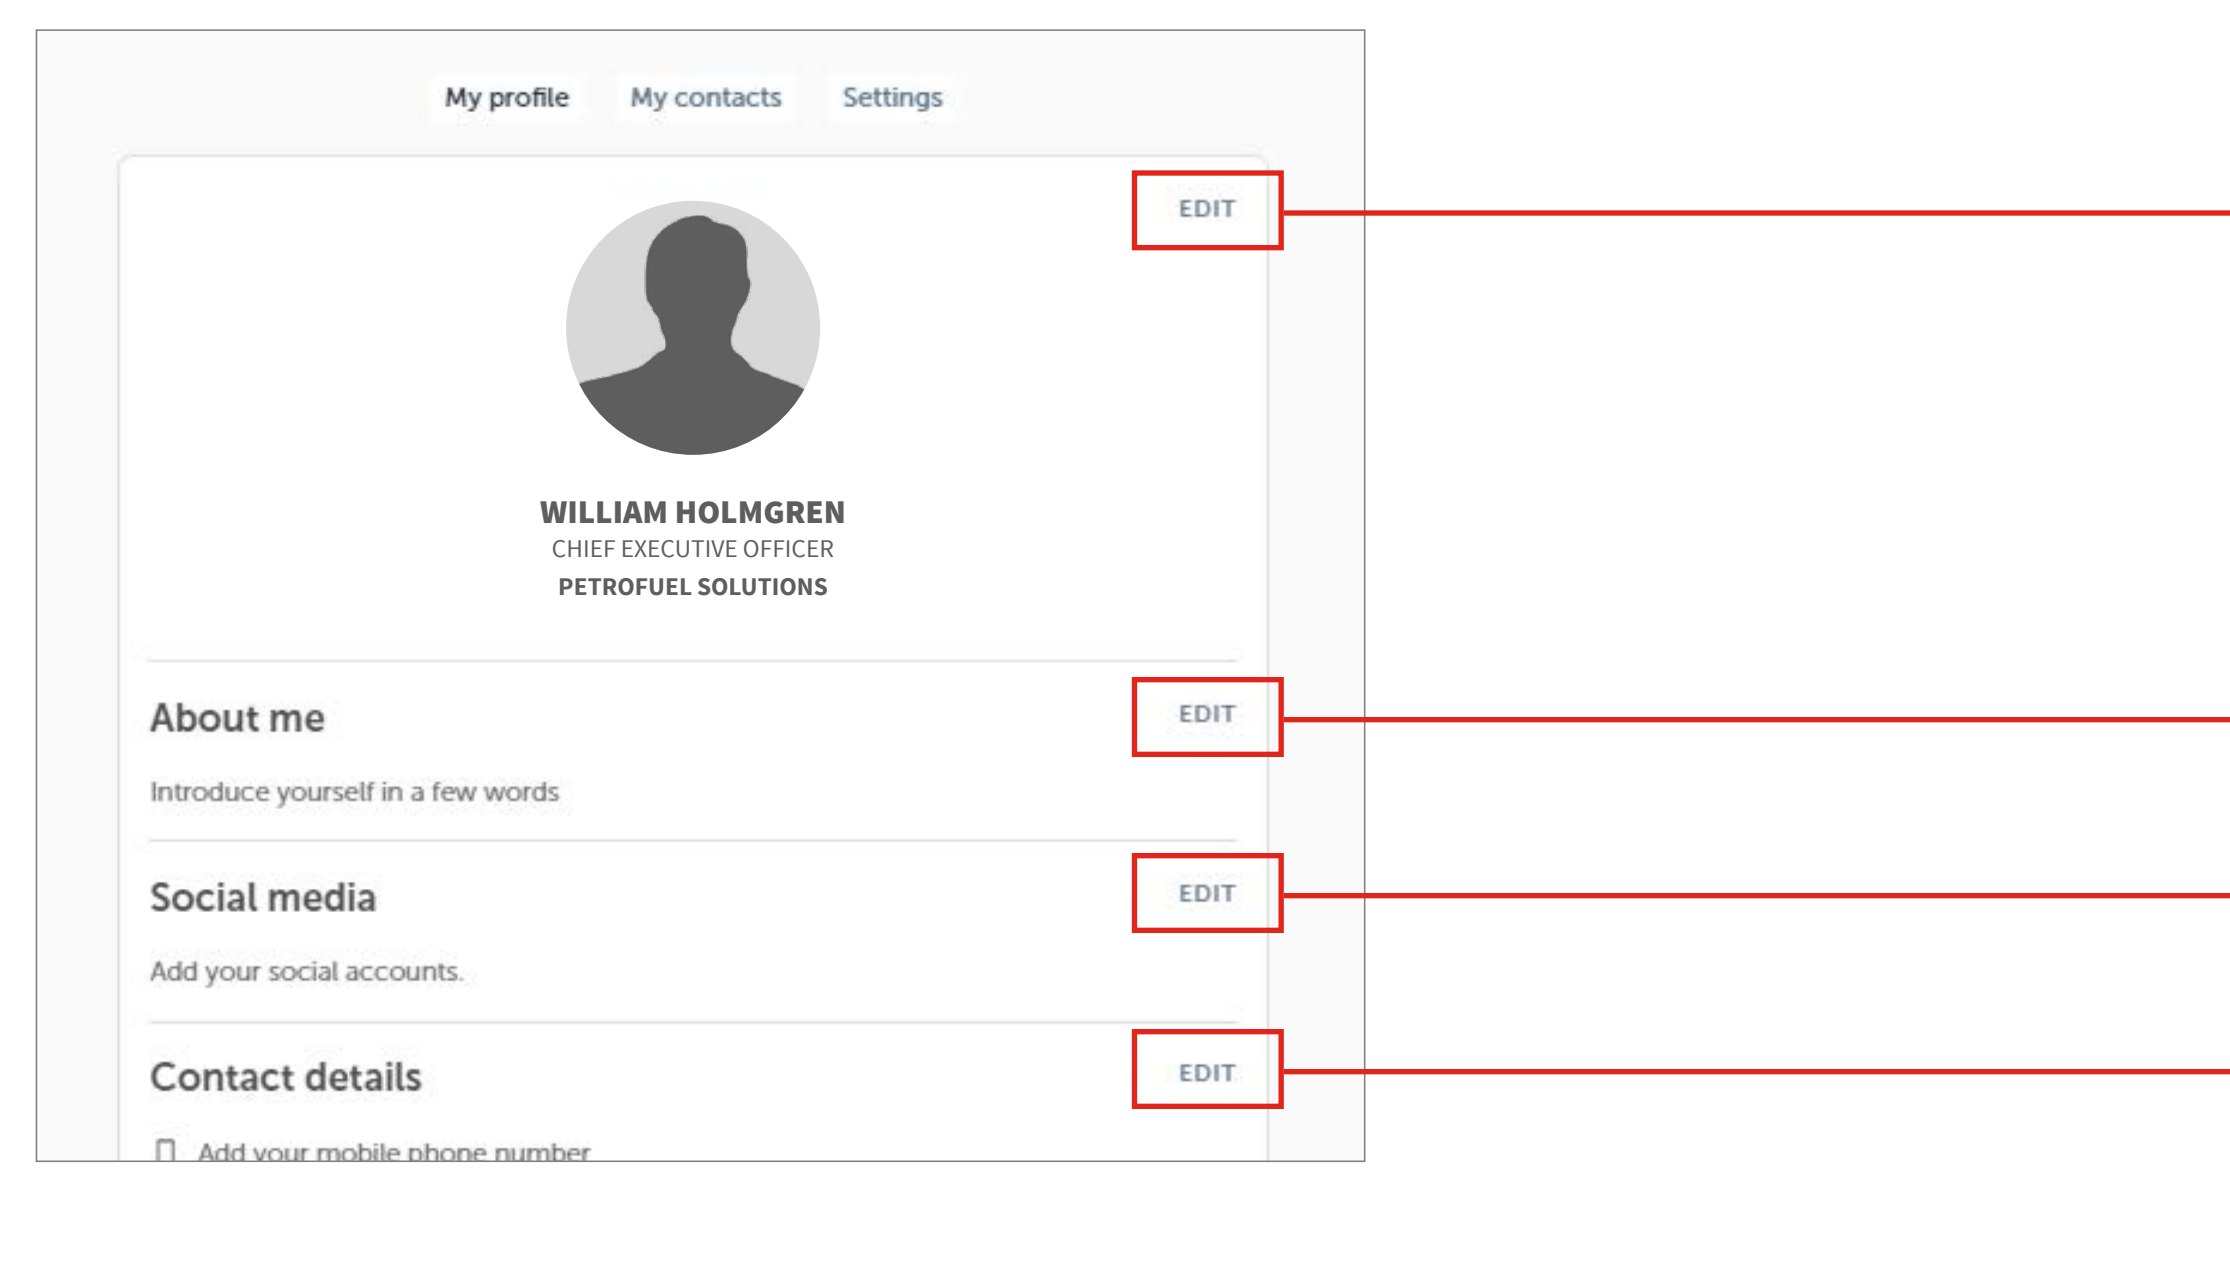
My profile My contacts Settings

EDIT

WILLIAM HOLMGREN
CHIEF EXECUTIVE OFFICER
PETROFUEL SOLUTIONS

About me

EDIT

Introduce yourself in a few words

Social media

EDIT

Add your social accounts.

Contact details

EDIT

Add your mobile phone number